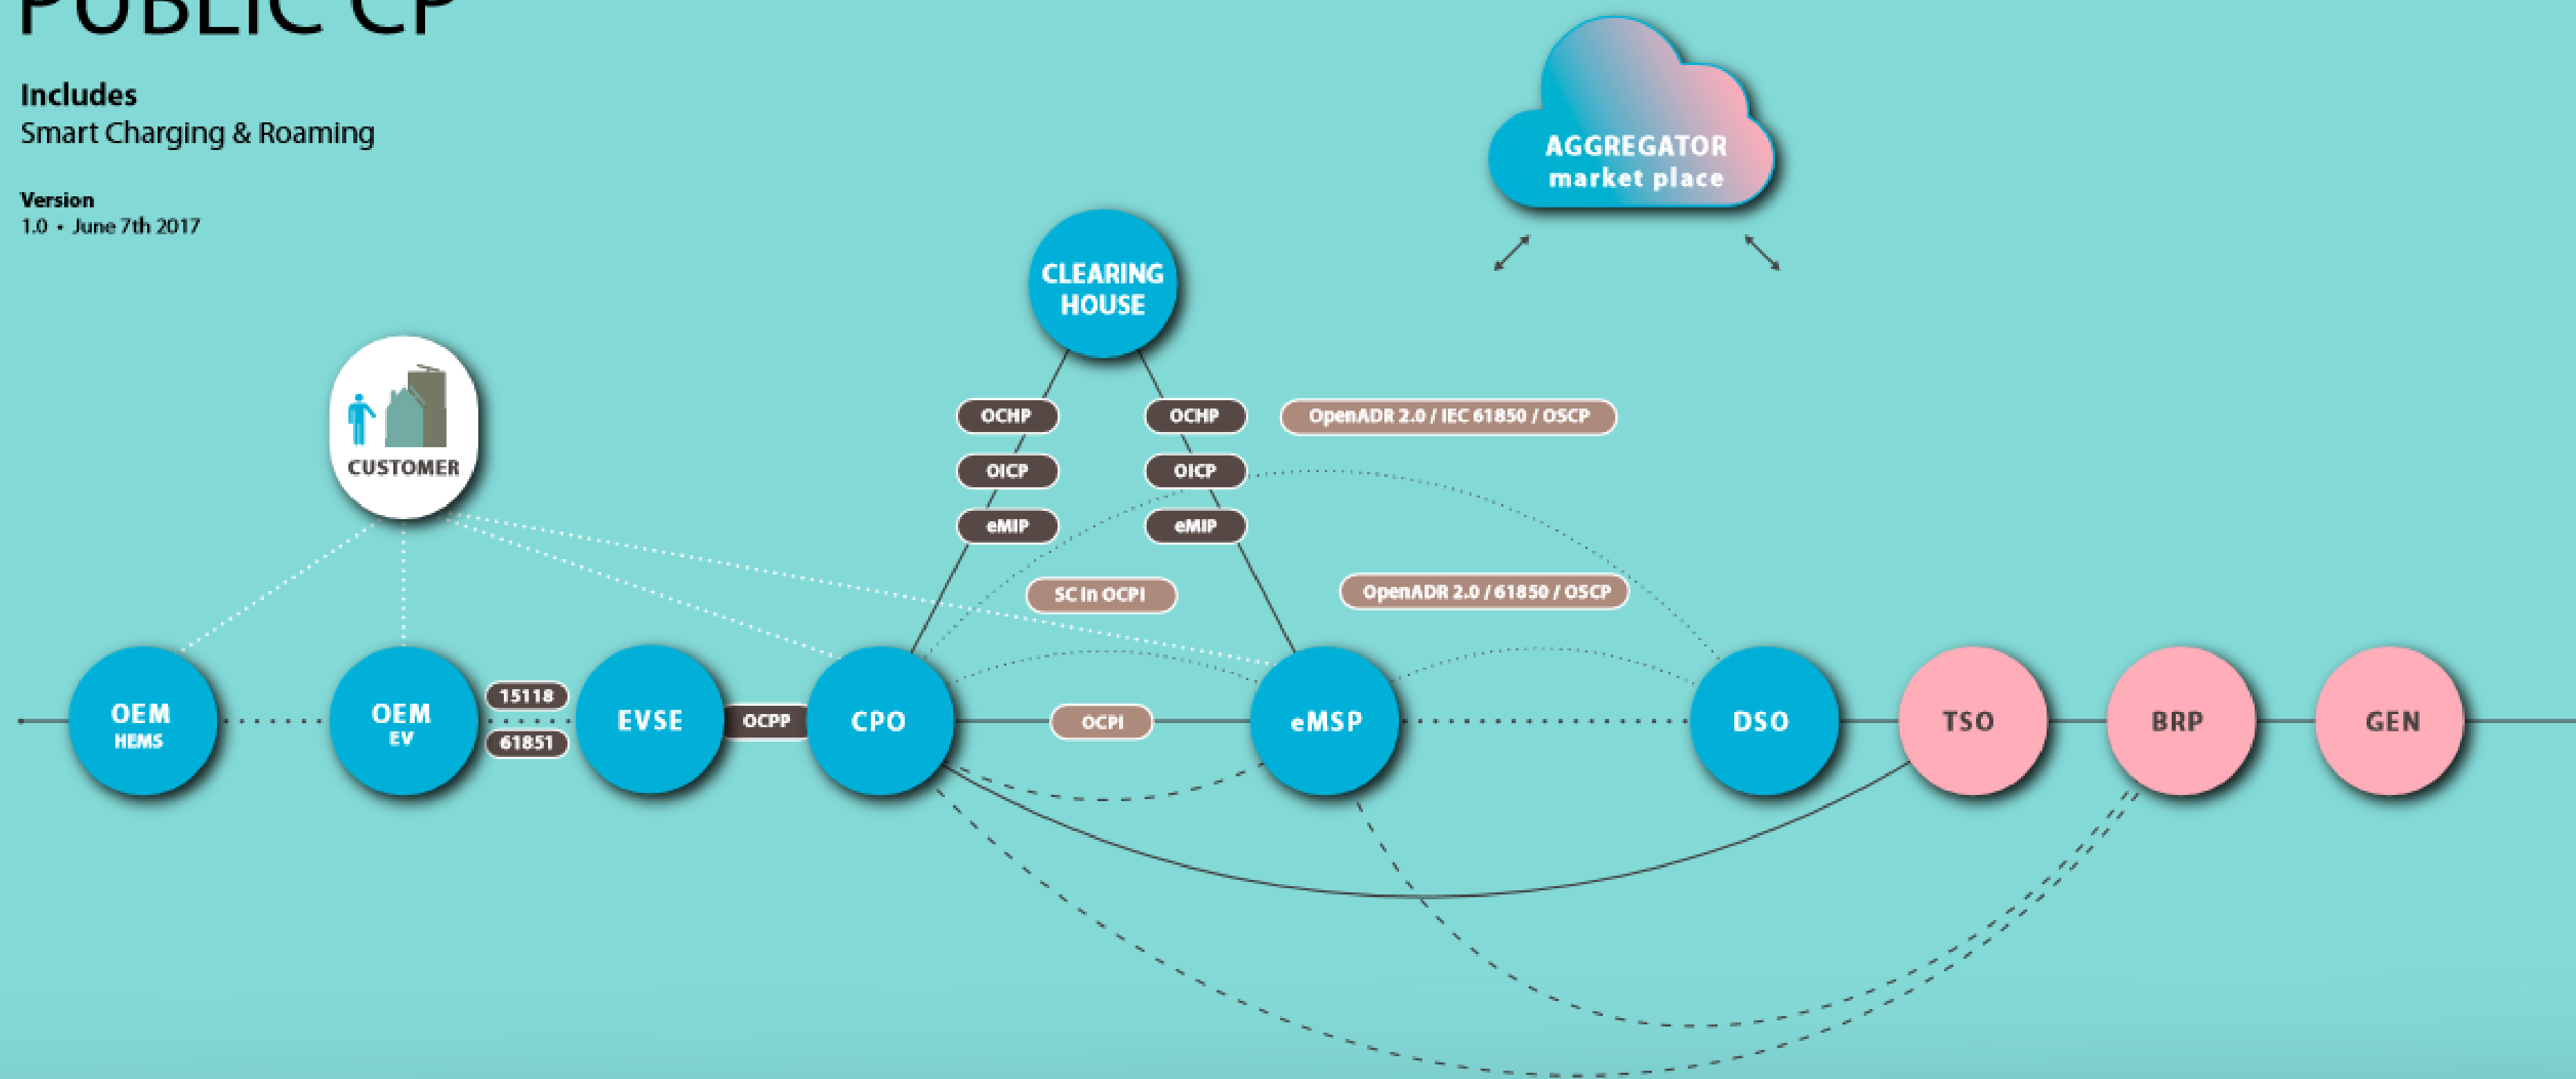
PUBLIC CP

Includes
Smart Charging & Roaming

Version
1.0 • June 7th 2017

AGGREGATOR
market place

CLEARING HOUSE

CUSTOMER

OCHP
OICP
eMIP

OCHP
OICP
eMIP

OpenADR 2.0 / IEC 61850 / OSCP

SC in OCPI

OpenADR 2.0 / 61850 / OSCP

OEM
HEMS

OEM
EV

15118
61851

EVSE

OCPP

CPO

OCPI

eMSP

DSO

TSO

BRP

GEN